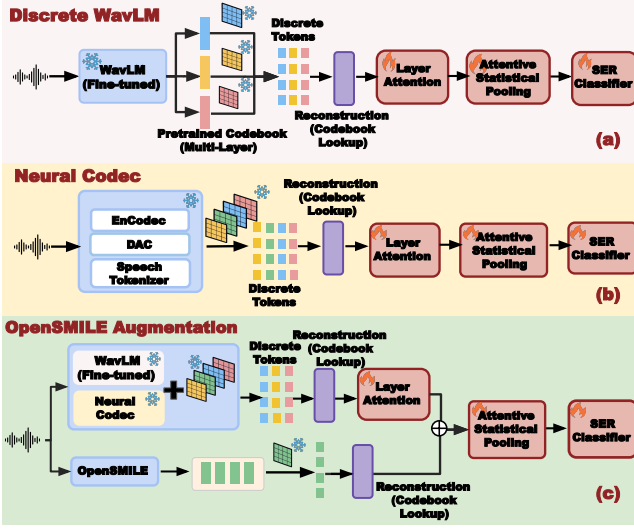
Discrete WavLM

WavLM (Fine-tuned)

Discrete Tokens

Pretrained Codebook (Multi-Layer)

Reconstruction (Codebook Lookup)

Layer Attention

Attentive Statistical Pooling

SER Classifier

(a)

Neural Codec

EnCodec

DAC

Speech Tokenizer

Reconstruction (Codebook Lookup)

Discrete Tokens

Layer Attention

Attentive Statistical Pooling

SER Classifier

(b)

OpenSMILE Augmentation

WavLM (Fine-tuned)

Neural Codec

Discrete Tokens

Reconstruction (Codebook Lookup)

Layer Attention

Attentive Statistical Pooling

SER Classifier

OpenSMILE

Reconstruction (Codebook Lookup)

(c)